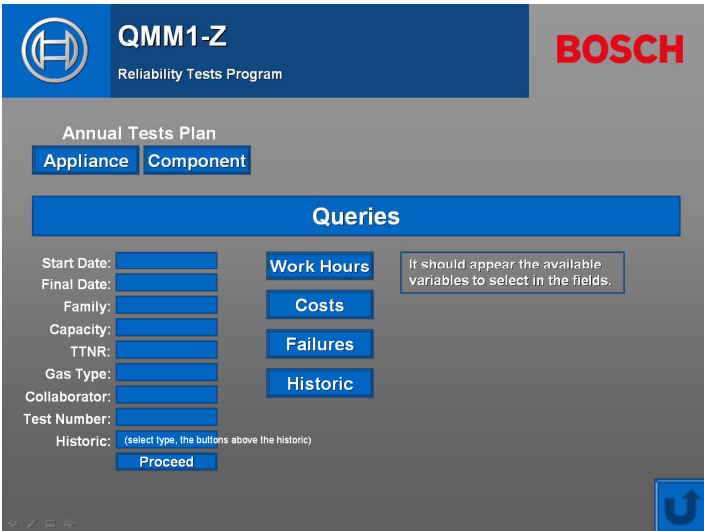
QMM1-Z
Reliability Tests Program

BOSCH

Annual Tests Plan
Appliance
Component

Queries

Start Date:
Final Date:
Family:
Capacity:
TTNR:
Gas Type:
Collaborator:
Test Number:
Historic: (select type, the buttons above the historic)
Proceed

Work Hours
Costs
Failures
Historic

It should appear the available variables to select in the fields.